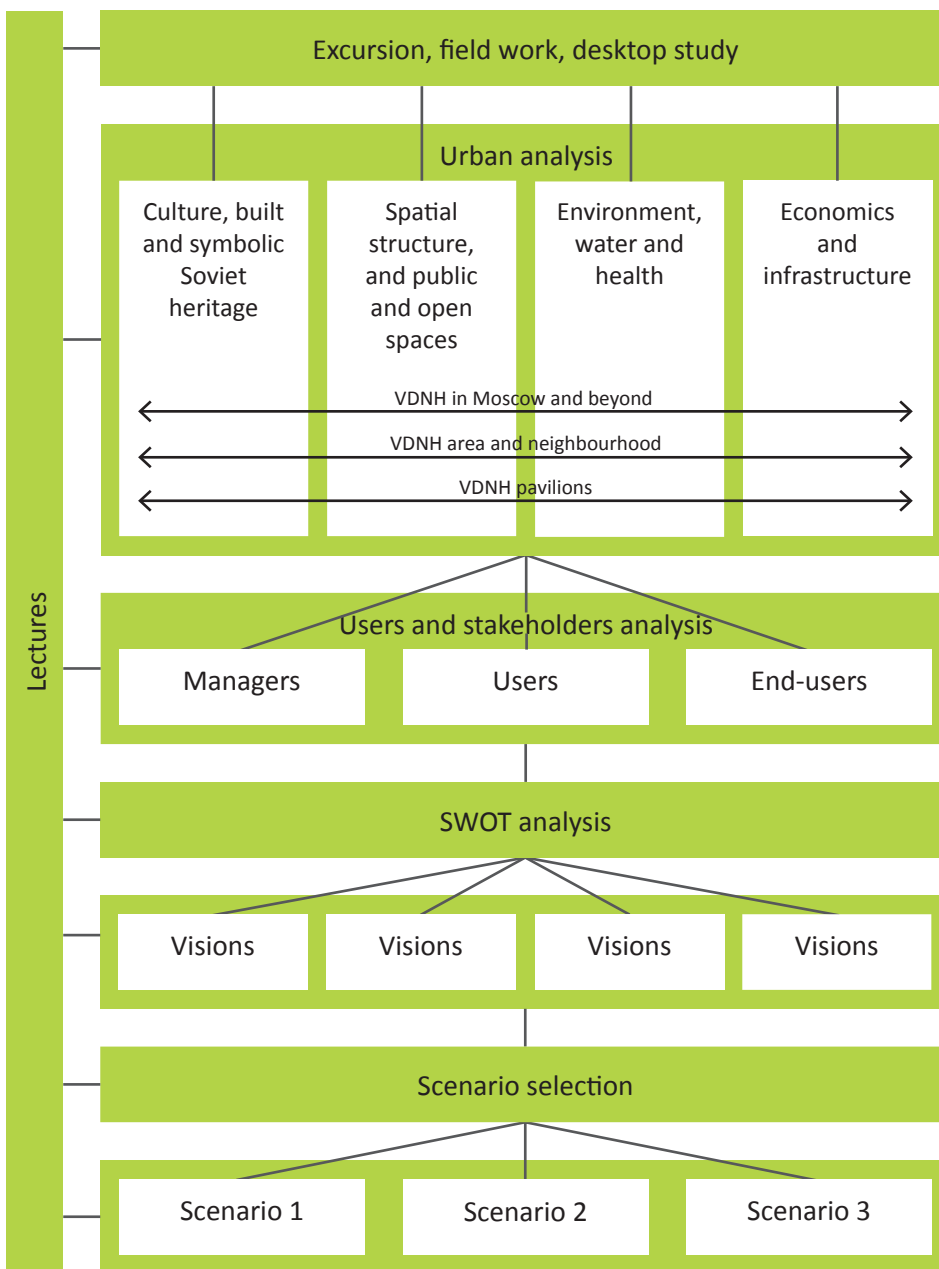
Lectures

Excursion, field work, desktop study

Urban analysis

Culture, built and symbolic Soviet heritage

Spatial structure, and public and open spaces

Environment, water and health

Economics and infrastructure

VDNH in Moscow and beyond

VDNH area and neighbourhood

VDNH pavilions

Users and stakeholders analysis

Managers

Users

End-users

SWOT analysis

Visions

Visions

Visions

Visions

Scenario selection

Scenario 1

Scenario 2

Scenario 3